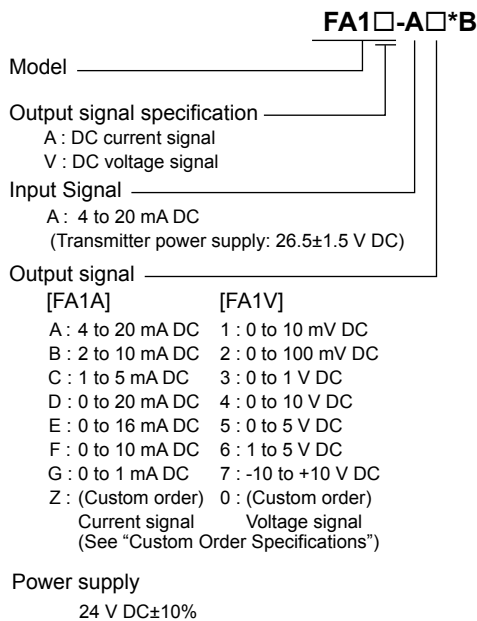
FA1□-A□*B

Model

Output signal specification
A : DC current signal
V : DC voltage signal

Input Signal
A : 4 to 20 mA DC
(Transmitter power supply: 26.5±1.5 V DC)

Output signal

| [FA1A] | [FA1V] |
|---|---|
| A : 4 to 20 mA DC | 1 : 0 to 10 mV DC |
| B : 2 to 10 mA DC | 2 : 0 to 100 mV DC |
| C : 1 to 5 mA DC | 3 : 0 to 1 V DC |
| D : 0 to 20 mA DC | 4 : 0 to 10 V DC |
| E : 0 to 16 mA DC | 5 : 0 to 5 V DC |
| F : 0 to 10 mA DC | 6 : 1 to 5 V DC |
| G : 0 to 1 mA DC | 7 : -10 to +10 V DC |
| Z : (Custom order) Current signal | 0 : (Custom order) Voltage signal |

(See "Custom Order Specifications")

Power supply
24 V DC±10%